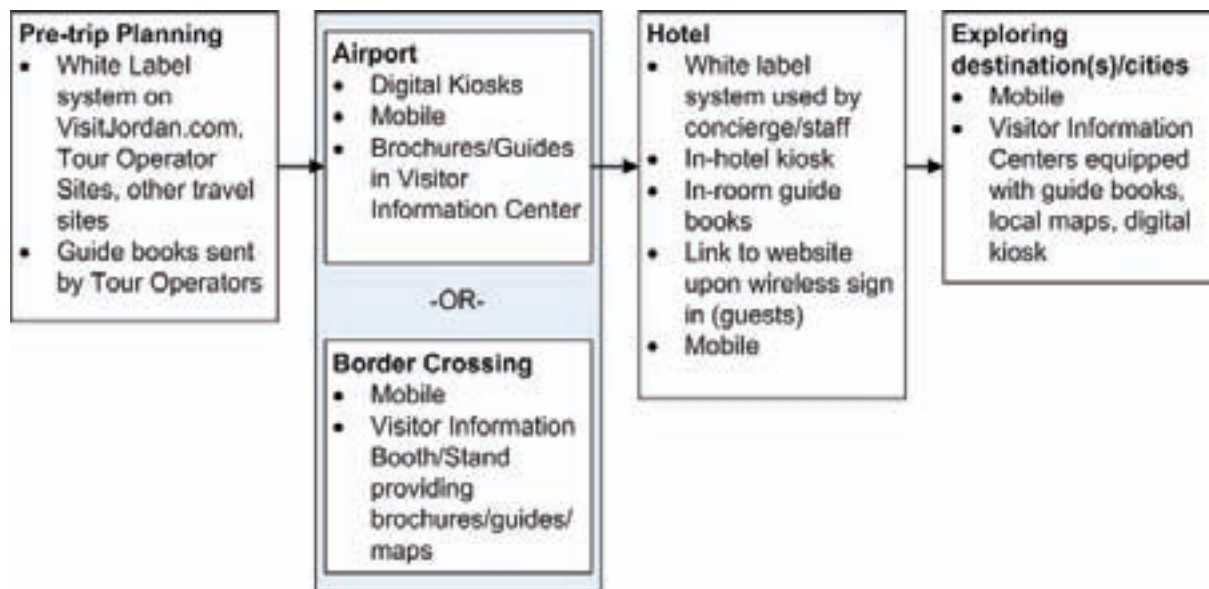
**Pre-trip Planning**
- White Label system on VisitJordan.com, Tour Operator Sites, other travel sites
- Guide books sent by Tour Operators

**Airport**
- Digital Kiosks
- Mobile
- Brochures/Guides in Visitor Information Center

-OR-

**Border Crossing**
- Mobile
- Visitor Information Booth/Stand providing brochures/guides/maps

**Hotel**
- White label system used by concierge/staff
- In-hotel kiosk
- In-room guide books
- Link to website upon wireless sign in (guests)
- Mobile

**Exploring destination(s)/cities**
- Mobile
- Visitor Information Centers equipped with guide books, local maps, digital kiosk